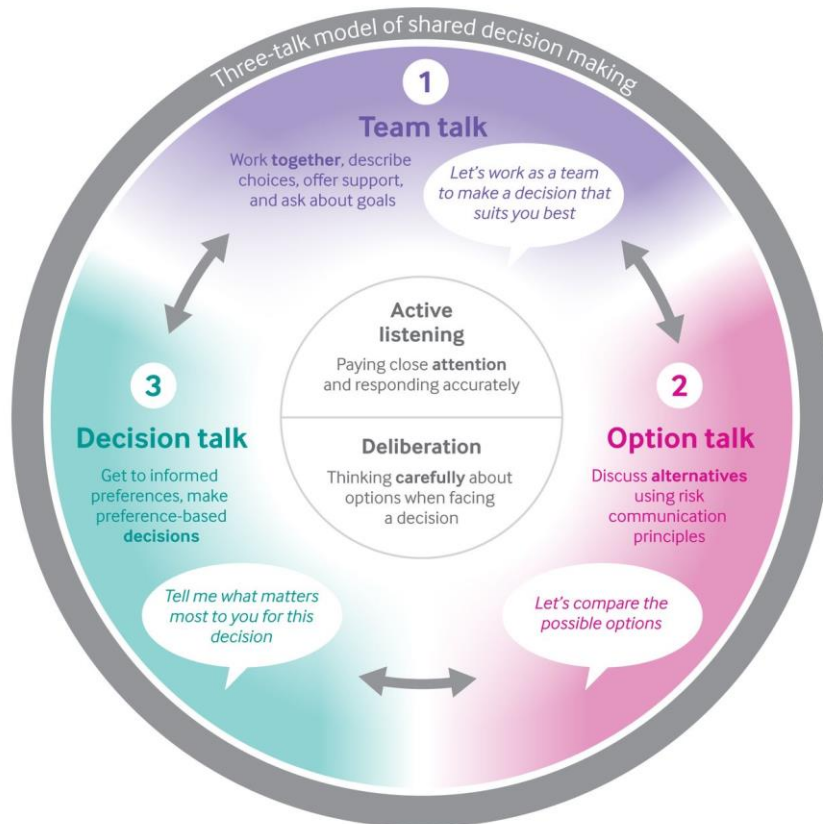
Three-talk model of shared decision making

1

Team talk

Work together, describe choices, offer support, and ask about goals

Let's work as a team to make a decision that suits you best

Active listening

Paying close attention and responding accurately

Deliberation

Thinking carefully about options when facing a decision

2

Option talk

Discuss alternatives using risk communication principles

Let's compare the possible options

3

Decision talk

Get to informed preferences, make preference-based decisions

Tell me what matters most to you for this decision